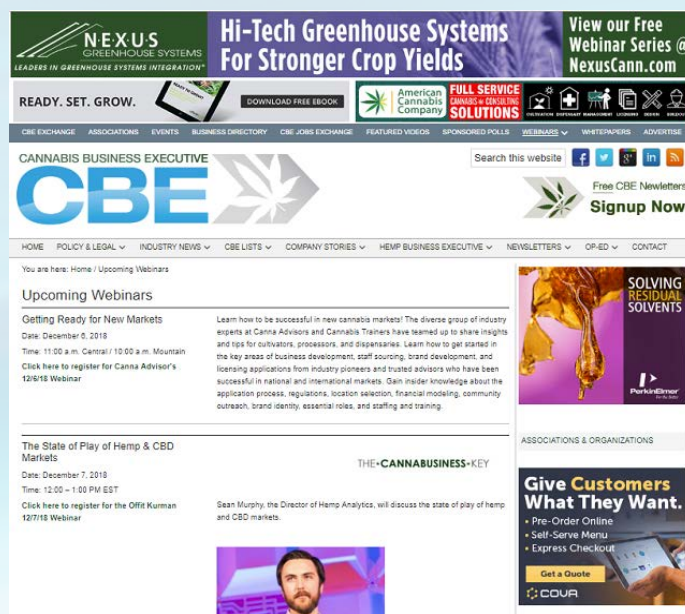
NEXUS GREENHOUSE SYSTEMS
LEADERS IN GREENHOUSE SYSTEMS INTEGRATION

Hi-Tech Greenhouse Systems For Stronger Crop Yields

View our Free Webinar Series @ NexusCann.com

READY. SET. GROW. DOWNLOAD FREE EBOOK

American Cannabis Company

FULL SERVICE CANNABIS CONSULTING SOLUTIONS

CULTIVATION DISPENSARY MANAGEMENT LICENSING DESIGN

CBE EXCHANGE ASSOCIATIONS EVENTS BUSINESS DIRECTORY CBE JOBS EXCHANGE FEATURED VIDEOS SPONSORED POLLS WEBINARS WHITEPAPERS ADVERTISE

CANNABIS BUSINESS EXECUTIVE
CBE

Search this website

Free CBE Newsletters
Signup Now

HOME POLICY & LEGAL INDUSTRY NEWS CBE LISTS COMPANY STORIES HEMP BUSINESS EXECUTIVE NEWSLETTERS OP-ED CONTACT

You are here: Home / Upcoming Webinars

Upcoming Webinars

Getting Ready for New Markets

Date: December 6, 2018

Time: 11:00 a.m. Central / 10:00 a.m. Mountain

Click here to register for Canna Advisor's 12/6/18 Webinar

Learn how to be successful in new cannabis markets! The diverse group of industry experts at Canna Advisors and Cannabis Trainers have teamed up to share insights and tips for cultivators, processors, and dispensaries. Learn how to get started in the key areas of business development, staff sourcing, brand development, and licensing applications from industry pioneers and trusted advisors who have been successful in national and international markets. Gain insider knowledge about the application process, regulations, location selection, financial modeling, community outreach, brand identity, essential roles, and staffing and training.

The State of Play of Hemp & CBD Markets

Date: December 7, 2018

Time: 12:00 – 1:00 PM EST

Click here to register for the Offit Kurman 12/7/18 Webinar

THE•CANNABUSINESS•KEY

Sean Murphy, the Director of Hemp Analytics, will discuss the state of play of hemp and CBD markets.

SOLVING RESIDUAL SOLVENTS

PerkinElmer

ASSOCIATIONS & ORGANIZATIONS

Give Customers What They Want.
• Pre-Order Online
• Self-Serve Menu
• Express Checkout

Get a Quote

COVA